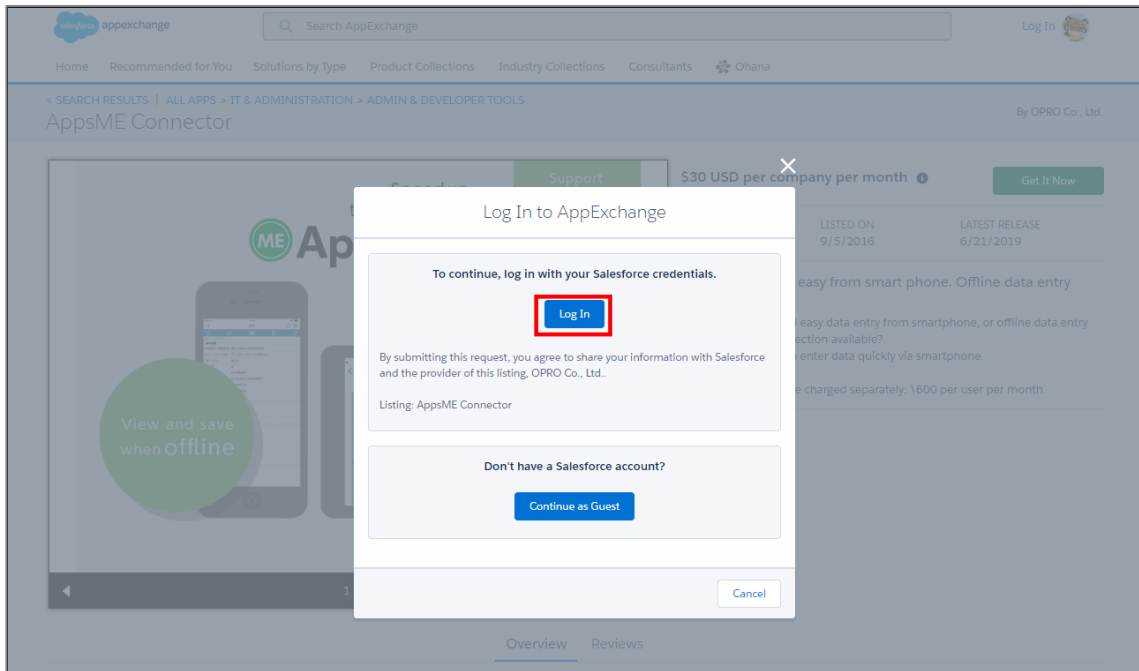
salesforce appexchange

Search AppExchange

Log In

Home Recommended for You Solutions by Type Product Collections Industry Collections Consultants Ohana

< SEARCH RESULTS | ALL APPS > IT & ADMINISTRATION > ADMIN & DEVELOPER TOOLS

AppsME Connector

By OPRO Co., Ltd.

Support

$30 USD per company per month

Get It Now

LISTED ON 9/5/2016

LATEST RELEASE 6/21/2019

easy from smart phone. Offline data entry

easy data entry from smartphone, or offline data entry ection available? enter data quickly via smartphone.

e charged separately: \600 per user per month

View and save when offline

Log In to AppExchange

To continue, log in with your Salesforce credentials.

Log In

By submitting this request, you agree to share your information with Salesforce and the provider of this listing, OPRO Co., Ltd..

Listing: AppsME Connector

Don't have a Salesforce account?

Continue as Guest

Cancel

Overview Reviews